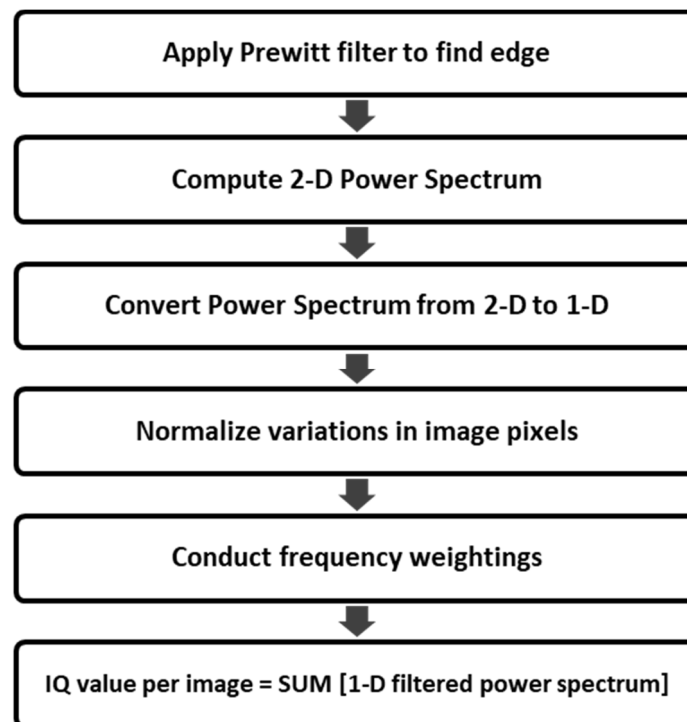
Apply Prewitt filter to find edge

Compute 2-D Power Spectrum

Convert Power Spectrum from 2-D to 1-D

Normalize variations in image pixels

Conduct frequency weightings

IQ value per image = SUM [1-D filtered power spectrum]